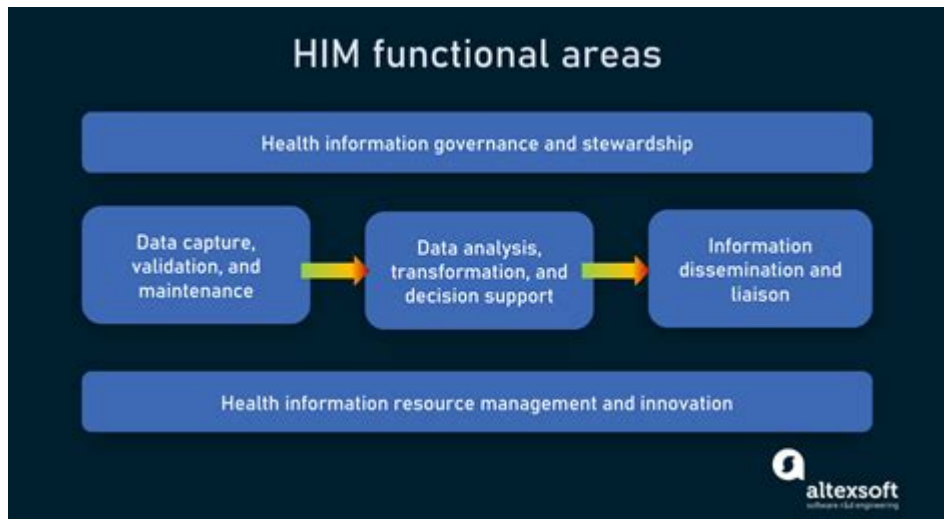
HIM functional areas

Health information governance and stewardship

Data capture, validation, and maintenance

Data analysis, transformation, and decision support

Information dissemination and liaison

Health information resource management and innovation

altexsoft
software r&d engineering